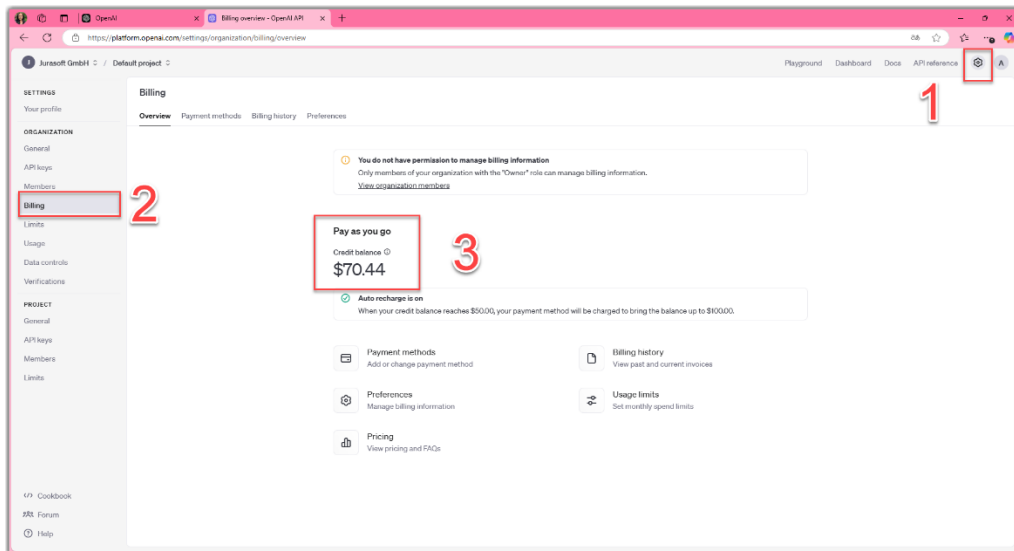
OpenAI

Billing overview - OpenAI API

https://platform.openai.com/settings/organization/billing/overview

J Jurasoft GmbH / Default project

Playground Dashboard Docs API reference A

1

SETTINGS
Your profile

ORGANIZATION
General
API keys
Members
Billing
Limits
Usage
Data controls
Verifications

2

PROJECT
General
API keys
Members
Limits

Cookbook
Forum
Help

Billing

Overview Payment methods Billing history Preferences

You do not have permission to manage billing information
Only members of your organization with the "Owner" role can manage billing information.
View organization members

Pay as you go
Credit balance
$70.44

3

Auto recharge is on
When your credit balance reaches $50.00, your payment method will be charged to bring the balance up to $100.00.

Payment methods
Add or change payment method

Billing history
View past and current invoices

Preferences
Manage billing information

Usage limits
Set monthly spend limits

Pricing
View pricing and FAQs